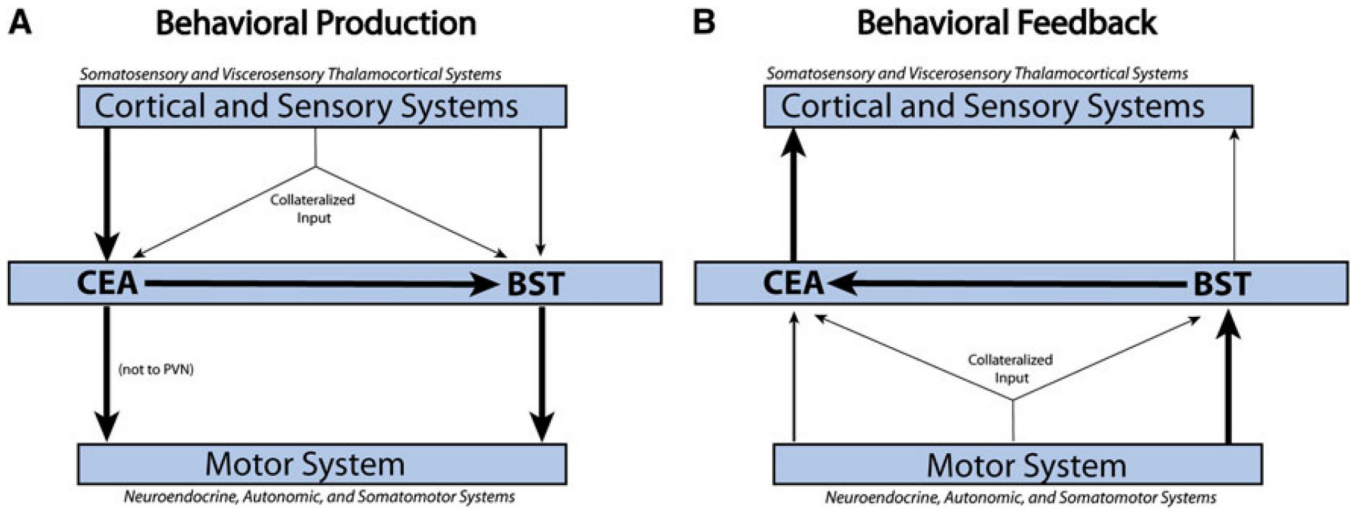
A Behavioral Production

Somatosensory and Viscerosensory Thalamocortical Systems

Cortical and Sensory Systems

Collateralized Input

CEA

BST

(not to PVN)

Motor System

Neuroendocrine, Autonomic, and Somatomotor Systems

B Behavioral Feedback

Somatosensory and Viscerosensory Thalamocortical Systems

Cortical and Sensory Systems

CEA

BST

Collateralized Input

Motor System

Neuroendocrine, Autonomic, and Somatomotor Systems